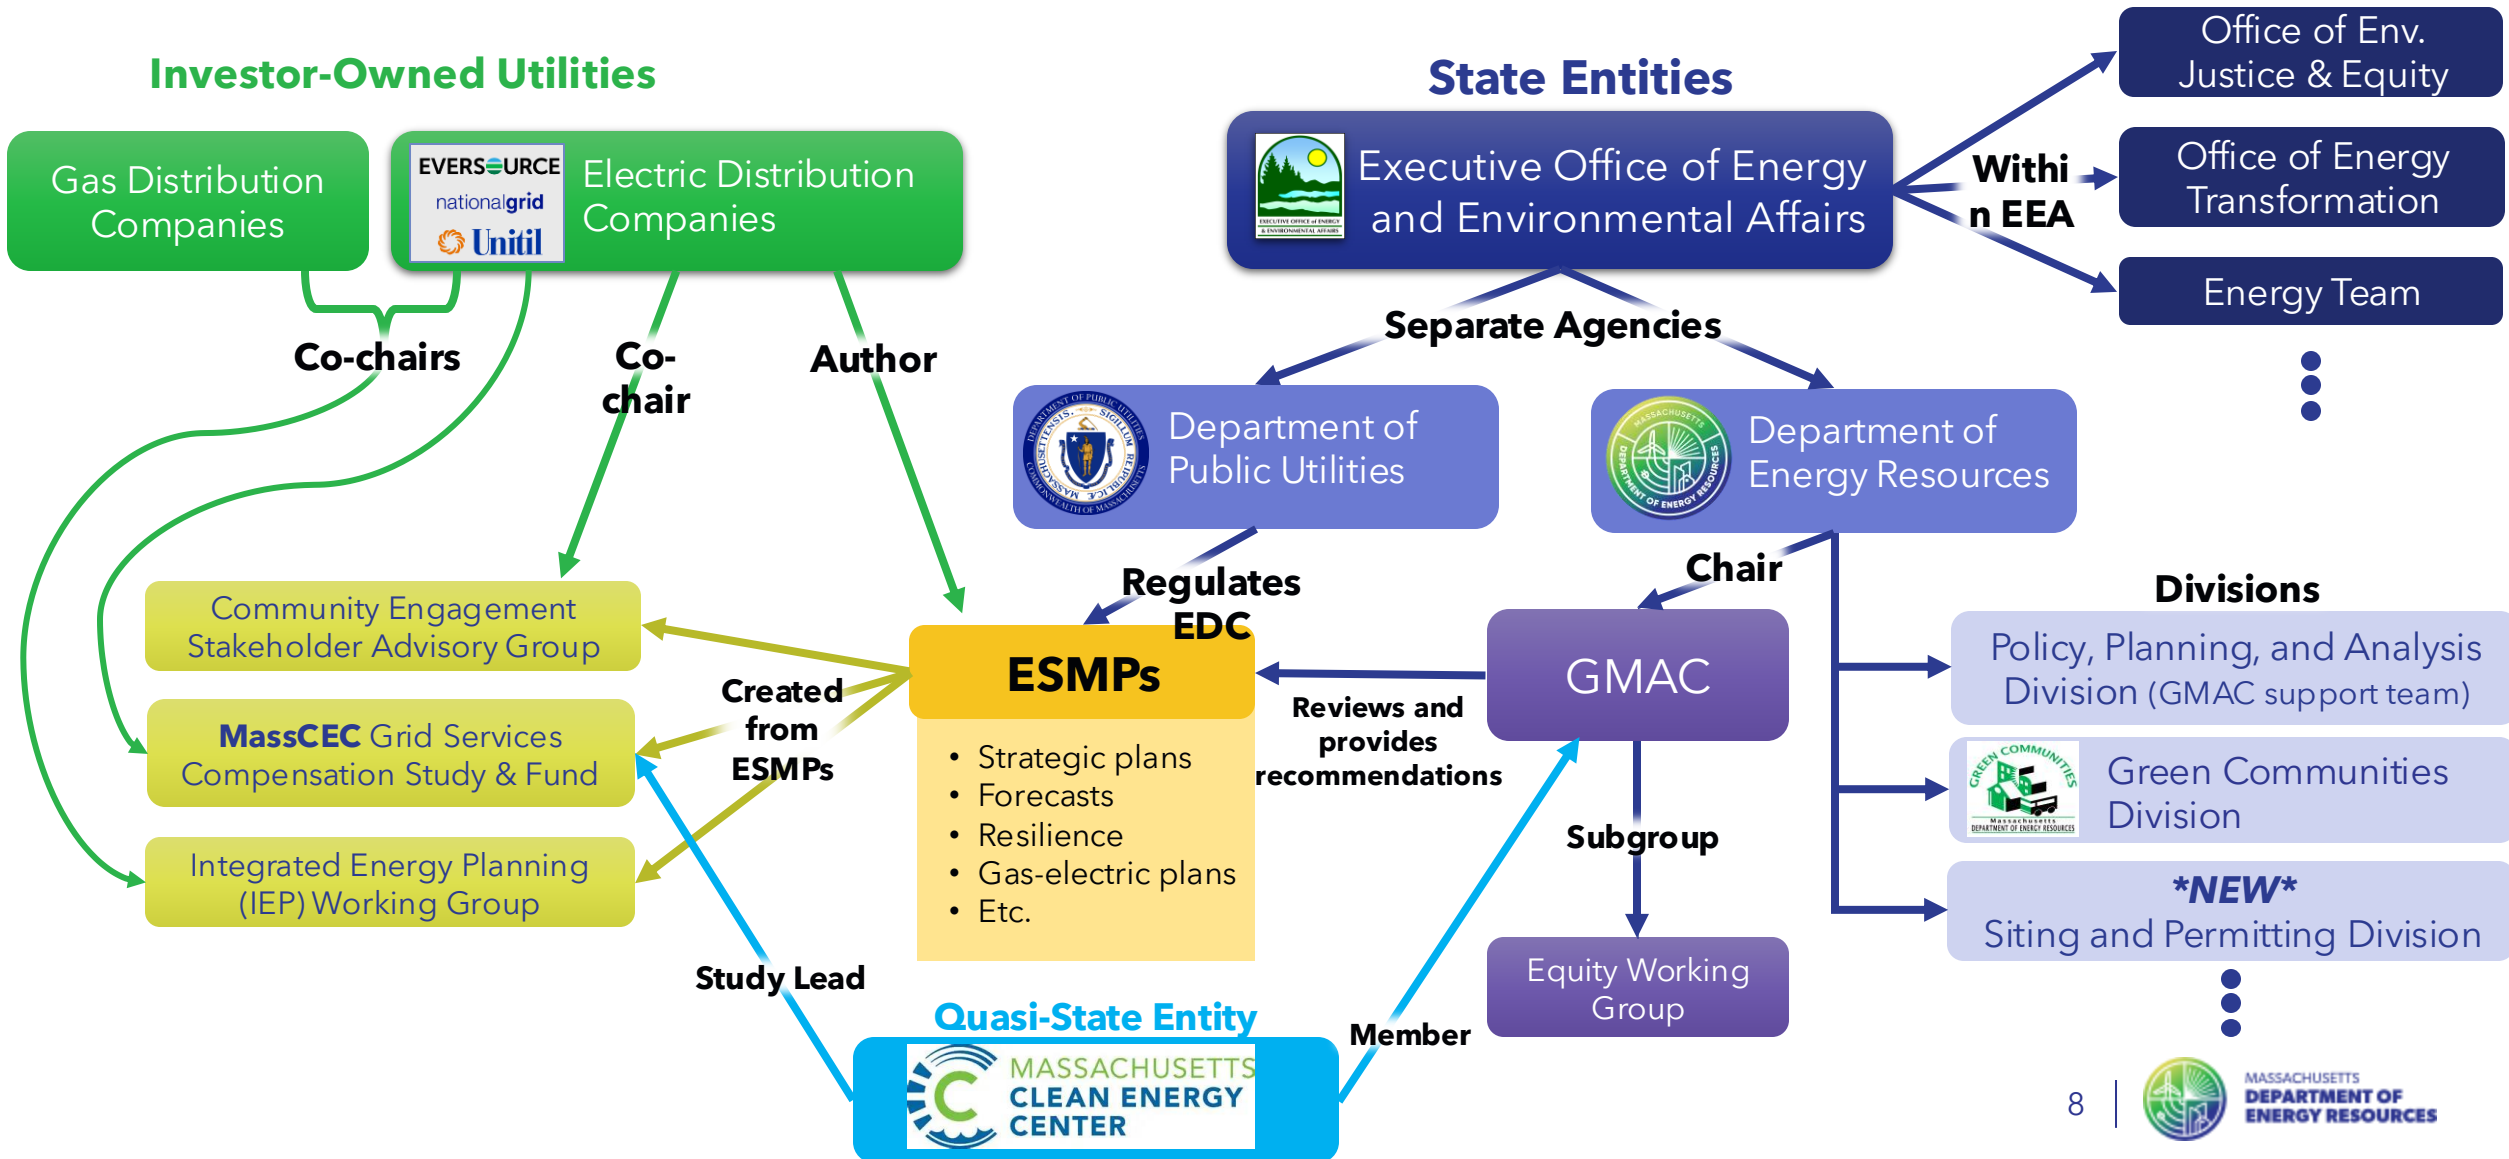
Investor-Owned Utilities

Gas Distribution Companies

EVERSOURCE nationalgrid Unitil

Electric Distribution Companies

Co-chairs

Co-chair

Author

State Entities

Executive Office of Energy and Environmental Affairs

Office of Env. Justice & Equity

Office of Energy Transformation

Energy Team

Withi n EEA

Separate Agencies

Department of Public Utilities

Department of Energy Resources

Regulates EDC

Chair

Divisions

Policy, Planning, and Analysis Division (GMAC support team)

Green Communities Division

*NEW* Siting and Permitting Division

Community Engagement Stakeholder Advisory Group

MassCEC Grid Services Compensation Study & Fund

Integrated Energy Planning (IEP) Working Group

Created from ESMPs

ESMPs

- Strategic plans
- Forecasts
- Resilience
- Gas-electric plans
- Etc.

Reviews and provides recommendations

GMAC

Subgroup

Equity Working Group

Study Lead

Quasi-State Entity

MASSACHUSETTS CLEAN ENERGY CENTER

Member

8 | MASSACHUSETTS DEPARTMENT OF ENERGY RESOURCES